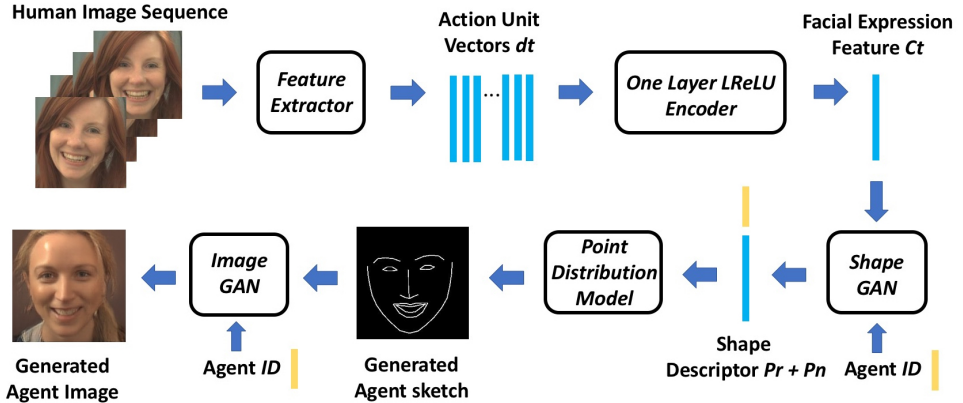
Human Image Sequence

Feature Extractor

Action Unit Vectors *dt*

...

One Layer LReLU Encoder

Facial Expression Feature *Ct*

Shape GAN

Agent *ID*

Shape Descriptor *Pr + Pn*

Point Distribution Model

Generated Agent sketch

Image GAN

Agent *ID*

Generated Agent Image